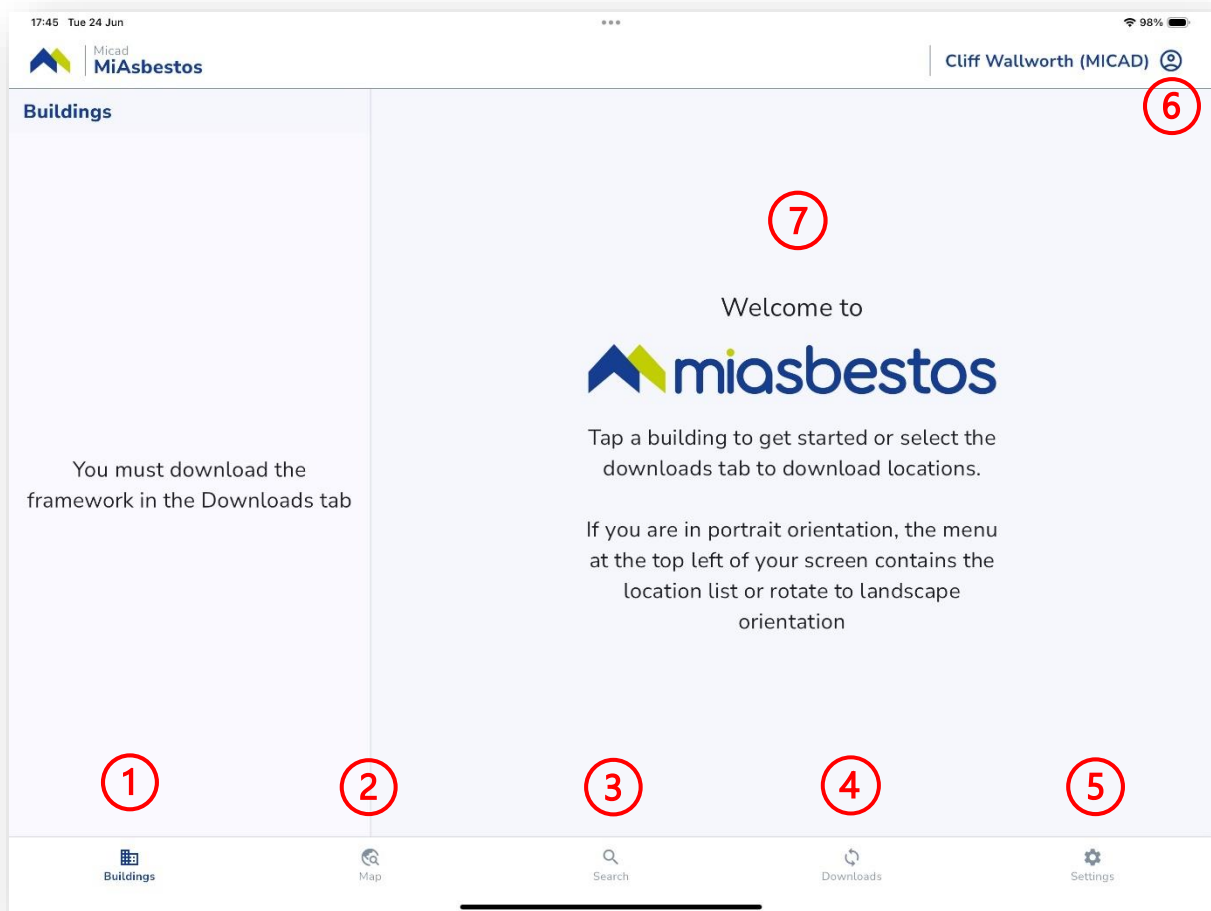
17:45 Tue 24 Jun

98%

Micad
MiAsbestos

Cliff Wallworth (MICAD)

Buildings

6

7

Welcome to

miasbestos

Tap a building to get started or select the downloads tab to download locations.

If you are in portrait orientation, the menu at the top left of your screen contains the location list or rotate to landscape orientation

You must download the framework in the Downloads tab

1

2

3

4

5

Buildings

Map

Search

Downloads

Settings